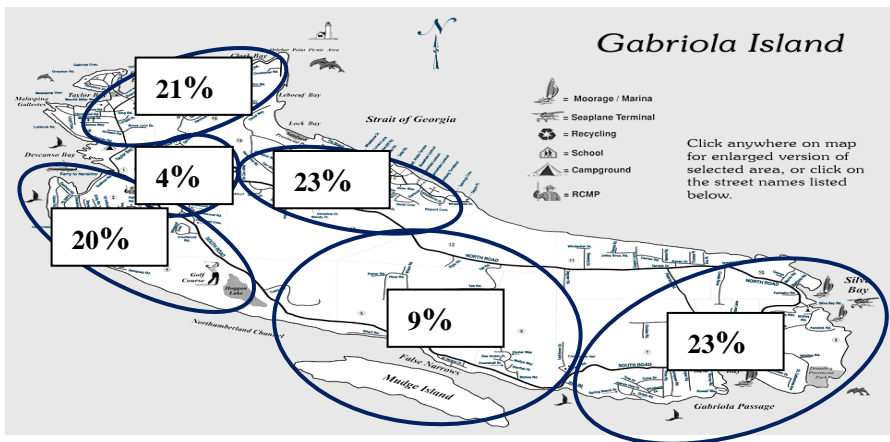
Gabriola Island

Clark Bay
Taylor Bay
Malaspina Galleries
Descanso Bay
Lock Bay
Leboeuf Bay
Strait of Georgia
Golf Course
Hoggan Lake
Northumberland Channel
False Narrows
Mudge Island
Gabriola Passage
Silva Bay
NORTH ROAD
SOUTH ROAD

= Moorage / Marina
= Seaplane Terminal
= Recycling
= School
= Campground
= RCMP

Click anywhere on map for enlarged version of selected area, or click on the street names listed below.

21%
4%
23%
20%
9%
23%